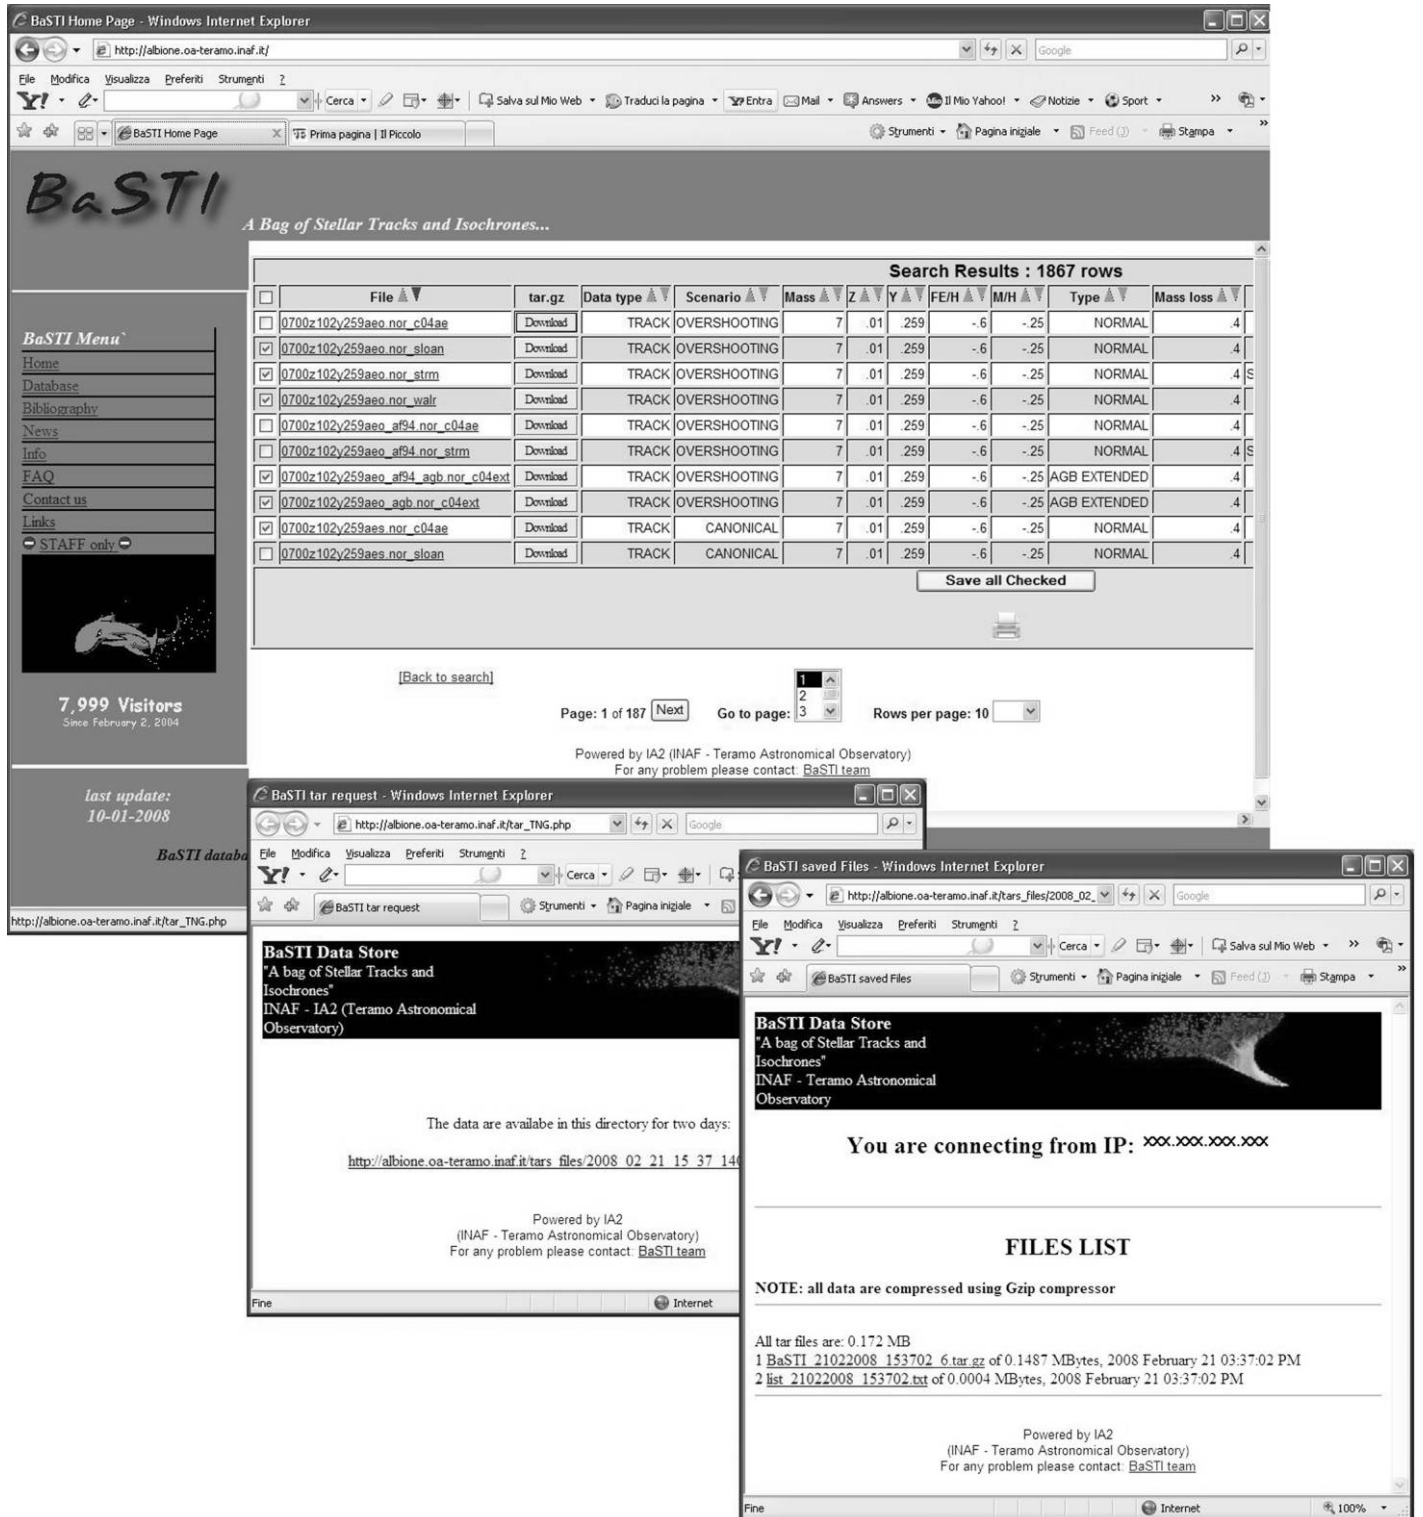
BaSTI Home Page - Windows Internet Explorer

http://albione.oa-teramo.inaf.it/

Google

File Modifica Visualizza Preferiti Strumenti ?

Y! Cerca Salva sul Mio Web Traduci la pagina Entra Mail Answers Il Mio Yahoo! Notizie Sport

BaSTI Home Page Prima pagina | Il Piccolo Strumenti Pagina iniziale Feed (3) Stampa

BaSTI

A Bag of Stellar Tracks and Isochrones...

Search Results : 1867 rows

| | File | tar.gz | Data type | Scenario | Mass | Z | Y | FE/H | M/H | Type | Mass loss |
|---|---|---|---|---|---|---|---|---|---|---|---|
| ☐ | 0700z102y259aeo.nor_c04ae | Download | TRACK | OVERSHOOTING | 7 | .01 | .259 | -.6 | -.25 | NORMAL | .4 |
| ☑ | 0700z102y259aeo.nor_sloan | Download | TRACK | OVERSHOOTING | 7 | .01 | .259 | -.6 | -.25 | NORMAL | .4 |
| ☑ | 0700z102y259aeo.nor_strm | Download | TRACK | OVERSHOOTING | 7 | .01 | .259 | -.6 | -.25 | NORMAL | .4 |
| ☑ | 0700z102y259aeo.nor_walr | Download | TRACK | OVERSHOOTING | 7 | .01 | .259 | -.6 | -.25 | NORMAL | .4 |
| ☐ | 0700z102y259aeo_af94.nor_c04ae | Download | TRACK | OVERSHOOTING | 7 | .01 | .259 | -.6 | -.25 | NORMAL | .4 |
| ☐ | 0700z102y259aeo_af94.nor_strm | Download | TRACK | OVERSHOOTING | 7 | .01 | .259 | -.6 | -.25 | NORMAL | .4 |
| ☑ | 0700z102y259aeo_af94_agb.nor_c04ext | Download | TRACK | OVERSHOOTING | 7 | .01 | .259 | -.6 | -.25 | AGB EXTENDED | .4 |
| ☑ | 0700z102y259aeo_agb.nor_c04ext | Download | TRACK | OVERSHOOTING | 7 | .01 | .259 | -.6 | -.25 | AGB EXTENDED | .4 |
| ☑ | 0700z102y259aes.nor_c04ae | Download | TRACK | CANONICAL | 7 | .01 | .259 | -.6 | -.25 | NORMAL | .4 |
| ☐ | 0700z102y259aes.nor_sloan | Download | TRACK | CANONICAL | 7 | .01 | .259 | -.6 | -.25 | NORMAL | .4 |

Save all Checked

BaSTI Menu
Home
Database
Bibliography
News
Info
FAQ
Contact us
Links
STAFF only

7,999 Visitors
Since February 2, 2004

[Back to search]

Page: 1 of 187 Next Go to page: 1 2 3 Rows per page: 10

Powered by IA2 (INAF - Teramo Astronomical Observatory)
For any problem please contact: BaSTI team

last update:
10-01-2008

BaSTI databa

http://albione.oa-teramo.inaf.it/tar_TNG.php

BaSTI tar request - Windows Internet Explorer

http://albione.oa-teramo.inaf.it/tar_TNG.php

Google

File Modifica Visualizza Preferiti Strumenti ?

Cerca

BaSTI tar request Strumenti Pagina iniziale

BaSTI Data Store
"A bag of Stellar Tracks and Isochrones"
INAF - IA2 (Teramo Astronomical Observatory)

The data are availabe in this directory for two days:

http://albione.oa-teramo.inaf.it/tars_files/2008_02_21_15_37_14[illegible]

Powered by IA2
(INAF - Teramo Astronomical Observatory)
For any problem please contact: BaSTI team

Fine Internet

BaSTI saved Files - Windows Internet Explorer

http://albione.oa-teramo.inaf.it/tars_files/2008_02_

Google

File Modifica Visualizza Preferiti Strumenti ?

Cerca Salva sul Mio Web

BaSTI saved Files Strumenti Pagina iniziale Feed (3) Stampa

BaSTI Data Store
"A bag of Stellar Tracks and Isochrones"
INAF - Teramo Astronomical Observatory

You are connecting from IP: xxx.xxx.xxx.xxx

FILES LIST

NOTE: all data are compressed using Gzip compressor

All tar files are: 0.172 MB
1 BaSTI_21022008_153702_6.tar.gz of 0.1487 MBytes, 2008 February 21 03:37:02 PM
2 list_21022008_153702.txt of 0.0004 MBytes, 2008 February 21 03:37:02 PM

Powered by IA2
(INAF - Teramo Astronomical Observatory)
For any problem please contact: BaSTI team

Fine Internet 100%